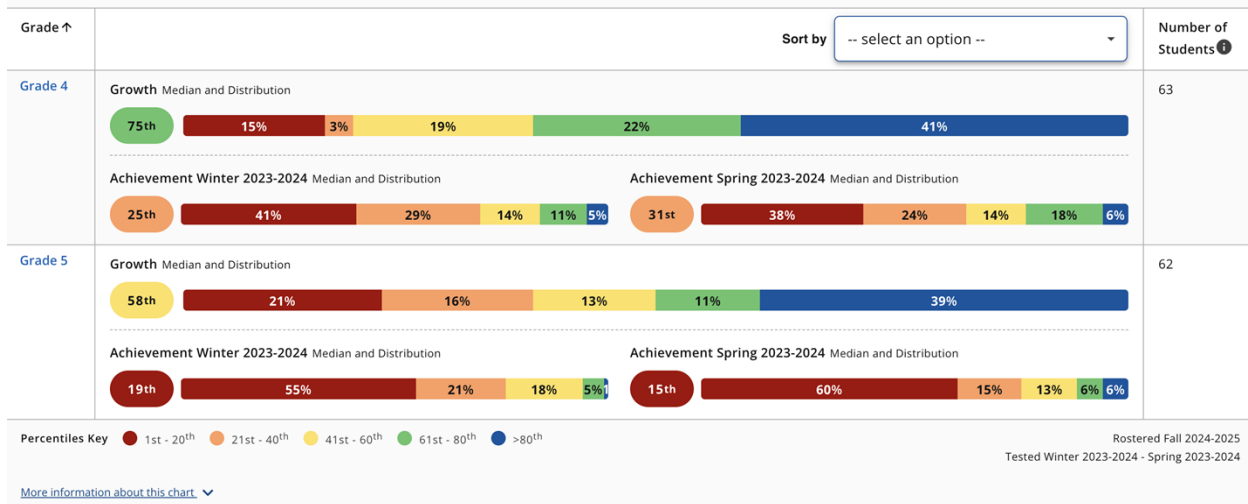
| Grade ↑ | Sort by -- select an option -- | Number of Students |
|---|---|---|
| Grade 4 | Growth Median and Distribution<br>75th 15% 3% 19% 22% 41%<br>Achievement Winter 2023-2024 Median and Distribution<br>25th 41% 29% 14% 11% 5%<br>Achievement Spring 2023-2024 Median and Distribution<br>31st 38% 24% 14% 18% 6% | 63 |
| Grade 5 | Growth Median and Distribution<br>58th 21% 16% 13% 11% 39%<br>Achievement Winter 2023-2024 Median and Distribution<br>19th 55% 21% 18% 5% 1<br>Achievement Spring 2023-2024 Median and Distribution<br>15th 60% 15% 13% 6% 6% | 62 |

Percentiles Key 1st - 20th 21st - 40th 41st - 60th 61st - 80th >80th

Rostered Fall 2024-2025
Tested Winter 2023-2024 - Spring 2023-2024

More information about this chart